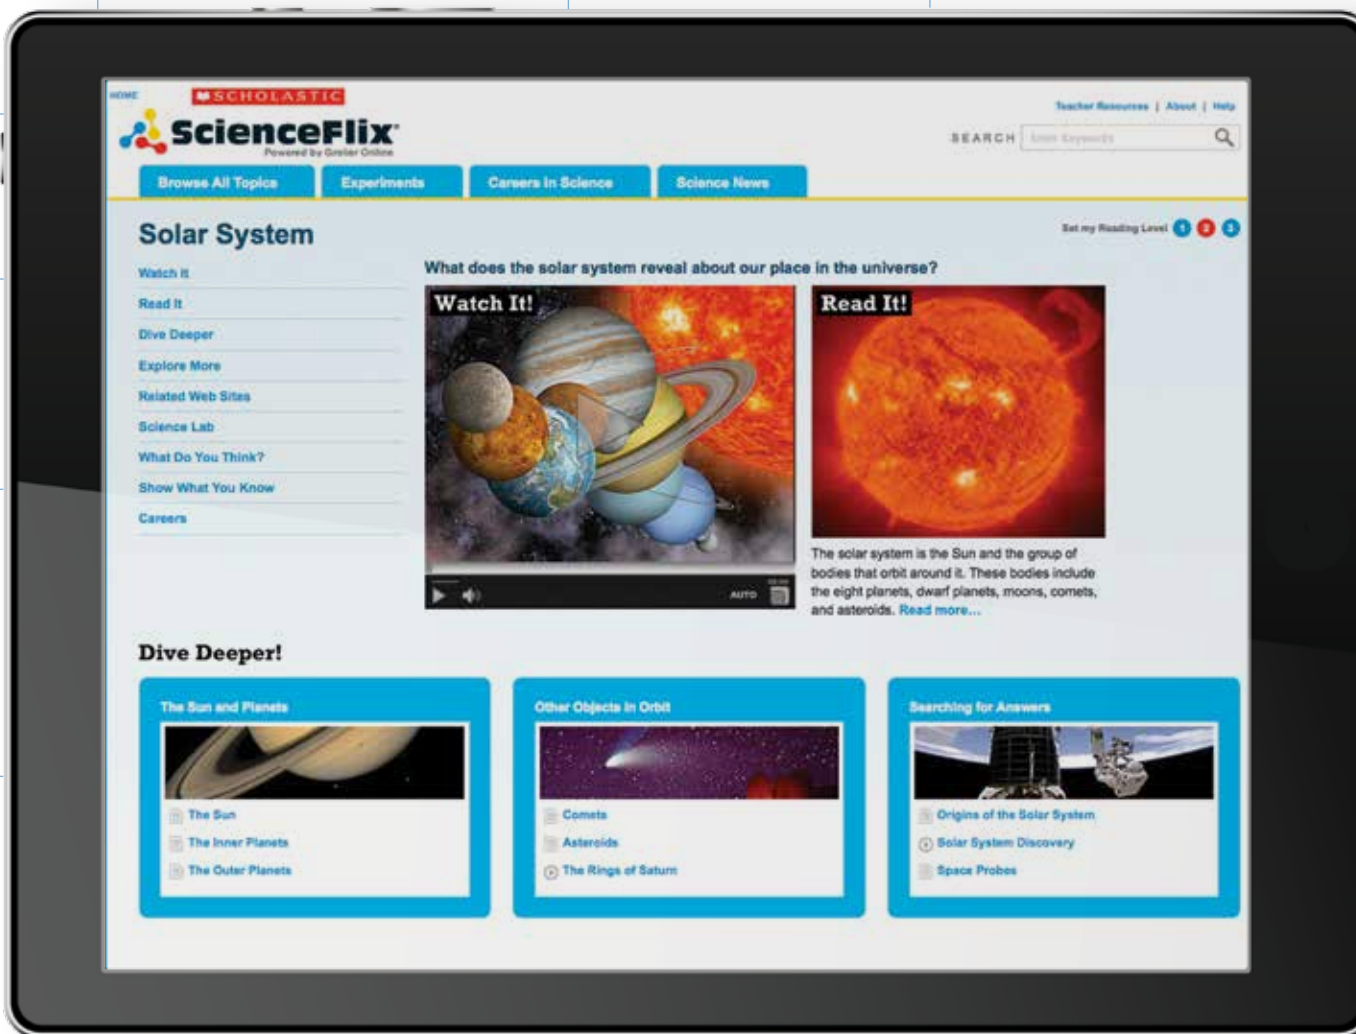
HOME
SCHOLASTIC
ScienceFlix
Powered by Grolier Online

Teacher Resources | About | Help

SEARCH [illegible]

Browse All Topics
Experiments
Careers in Science
Science News

Solar System

Set my Reading Level 1 2 3

Watch It
Read It
Dive Deeper
Explore More
Related Web Sites
Science Lab
What Do You Think?
Show What You Know
Careers

What does the solar system reveal about our place in the universe?

Watch It!

AUTO

Read It!

The solar system is the Sun and the group of bodies that orbit around it. These bodies include the eight planets, dwarf planets, moons, comets, and asteroids. Read more...

Dive Deeper!

The Sun and Planets
The Sun
The Inner Planets
The Outer Planets

Other Objects in Orbit
Comets
Asteroids
The Rings of Saturn

Searching for Answers
Origins of the Solar System
Solar System Discovery
Space Probes